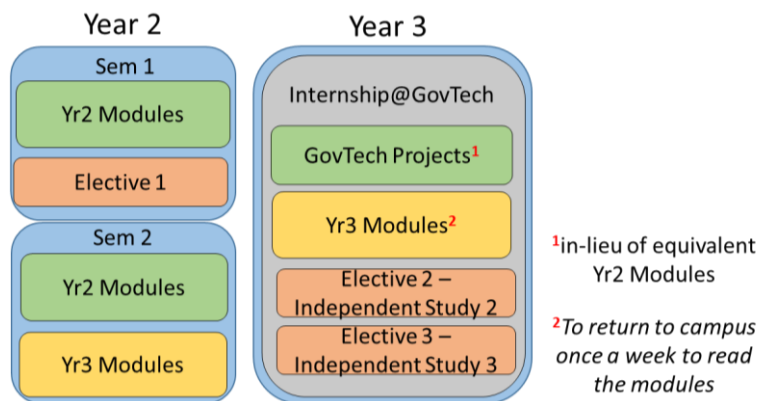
Year 2

Sem 1

Yr2 Modules

Elective 1

Sem 2

Yr2 Modules

Yr3 Modules

Year 3

Internship@GovTech

GovTech Projects$^1$

Yr3 Modules$^2$

Elective 2 – Independent Study 2

Elective 3 – Independent Study 3

$^1$in-lieu of equivalent Yr2 Modules

$^2$*To return to campus once a week to read the modules*